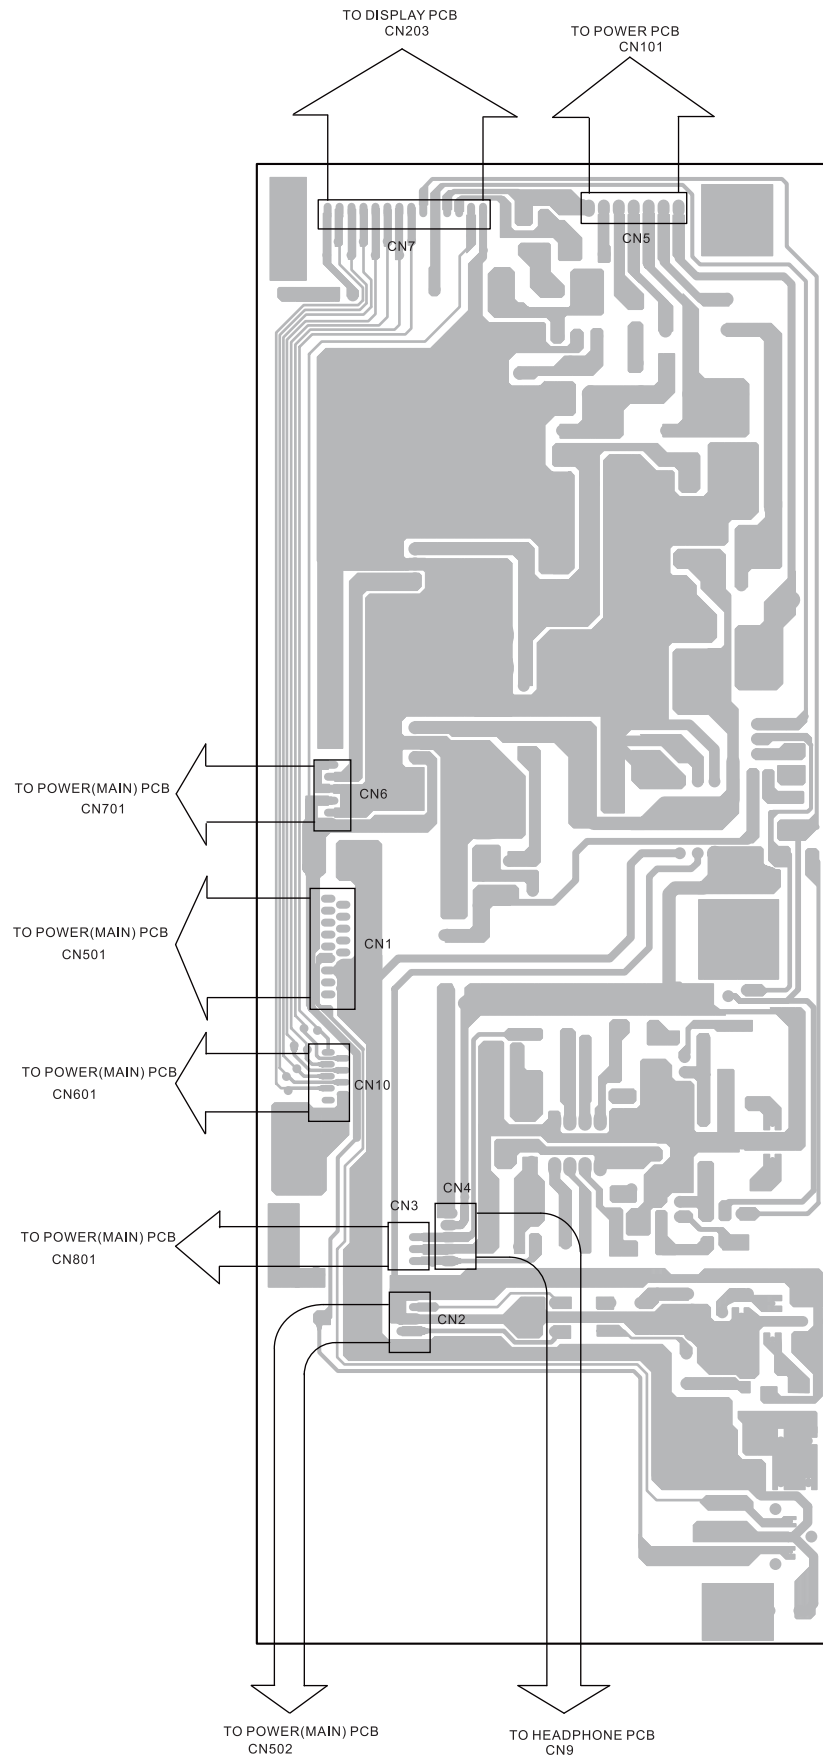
TO DISPLAY PCB
CN203

TO POWER PCB
CN101

CN7

CN5

TO POWER(MAIN) PCB
CN701

CN6

TO POWER(MAIN) PCB
CN501

CN1

TO POWER(MAIN) PCB
CN601

CN10

CN4

CN3

TO POWER(MAIN) PCB
CN801

CN2

TO POWER(MAIN) PCB
CN502

TO HEADPHONE PCB
CN9